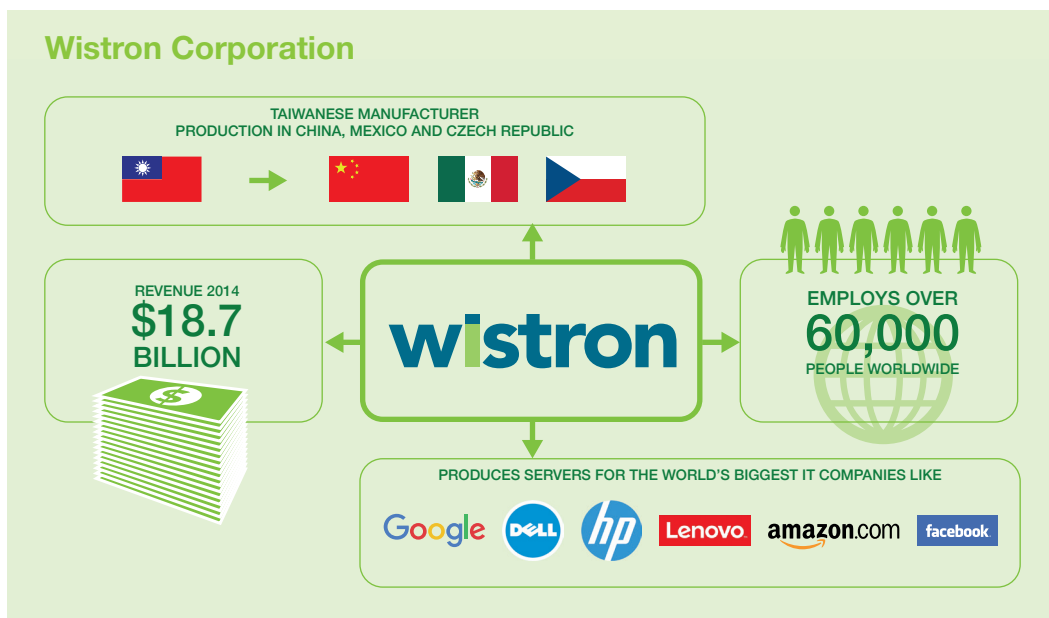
Wistron Corporation

TAIWANESE MANUFACTURER
PRODUCTION IN CHINA, MEXICO AND CZECH REPUBLIC

REVENUE 2014
$18.7
BILLION

wistron

EMPLOYS OVER
60,000
PEOPLE WORLDWIDE

PRODUCES SERVERS FOR THE WORLD'S BIGGEST IT COMPANIES LIKE

Google DELL hp Lenovo amazon.com facebook